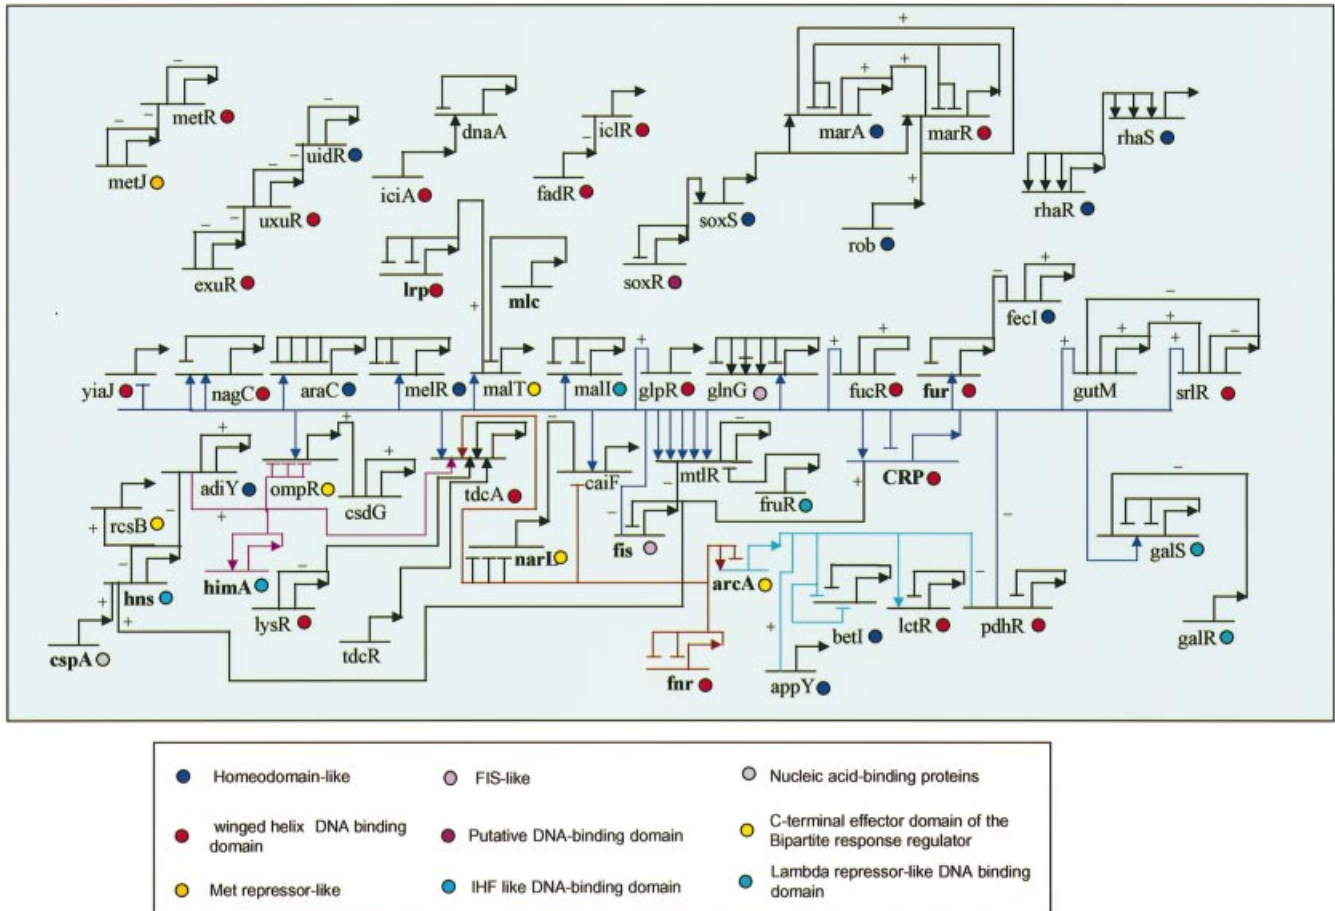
metR
metJ
uidR
uxuR
exuR
dnaA
iciA
iclR
fadR
marA
marR
rhaS
rhaR
soxS
rob
soxR
lrp
mlc
fecI
yiaJ
nagC
araC
melR
malT
malI
glpR
glnG
fucR
fur
gutM
srlR
adiY
ompR
csdG
tdcA
caiF
mtlR
fruR
CRP
rcsB
himA
hns
cspA
lysR
tdcR
narI
fis
arcA
fnr
betI
appY
lctR
pdhR
galS
galR

Homeodomain-like
FIS-like
Nucleic acid-binding proteins
winged helix DNA binding domain
Putative DNA-binding domain
C-terminal effector domain of the Bipartite response regulator
Met repressor-like
IHF like DNA-binding domain
Lambda repressor-like DNA binding domain